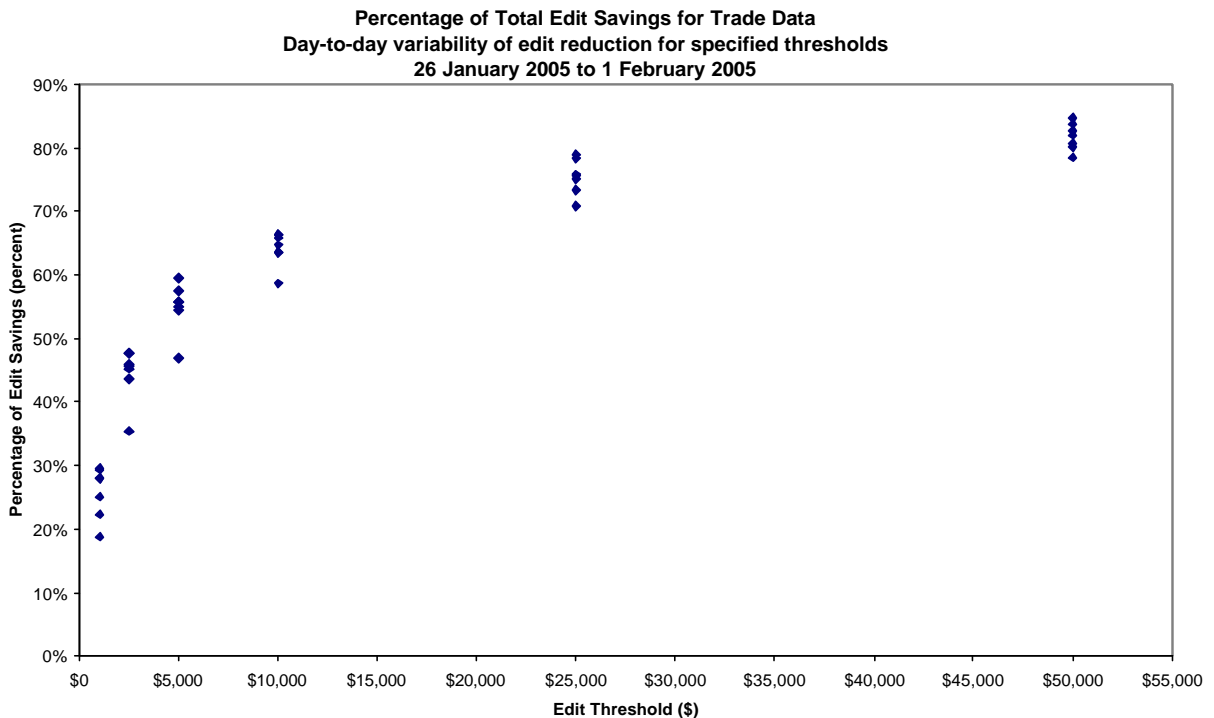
Percentage of Total Edit Savings for Trade Data
Day-to-day variability of edit reduction for specified thresholds
26 January 2005 to 1 February 2005

Percentage of Edit Savings (percent)

90%
80%
70%
60%
50%
40%
30%
20%
10%
0%

$0 $5,000 $10,000 $15,000 $20,000 $25,000 $30,000 $35,000 $40,000 $45,000 $50,000 $55,000

Edit Threshold ($)